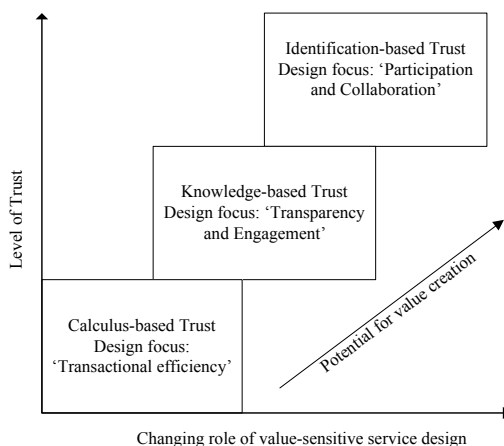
Identification-based Trust
Design focus: 'Participation and Collaboration'

Knowledge-based Trust
Design focus: 'Transparency and Engagement'

Level of Trust

Potential for value creation

Calculus-based Trust
Design focus: 'Transactional efficiency'

Changing role of value-sensitive service design